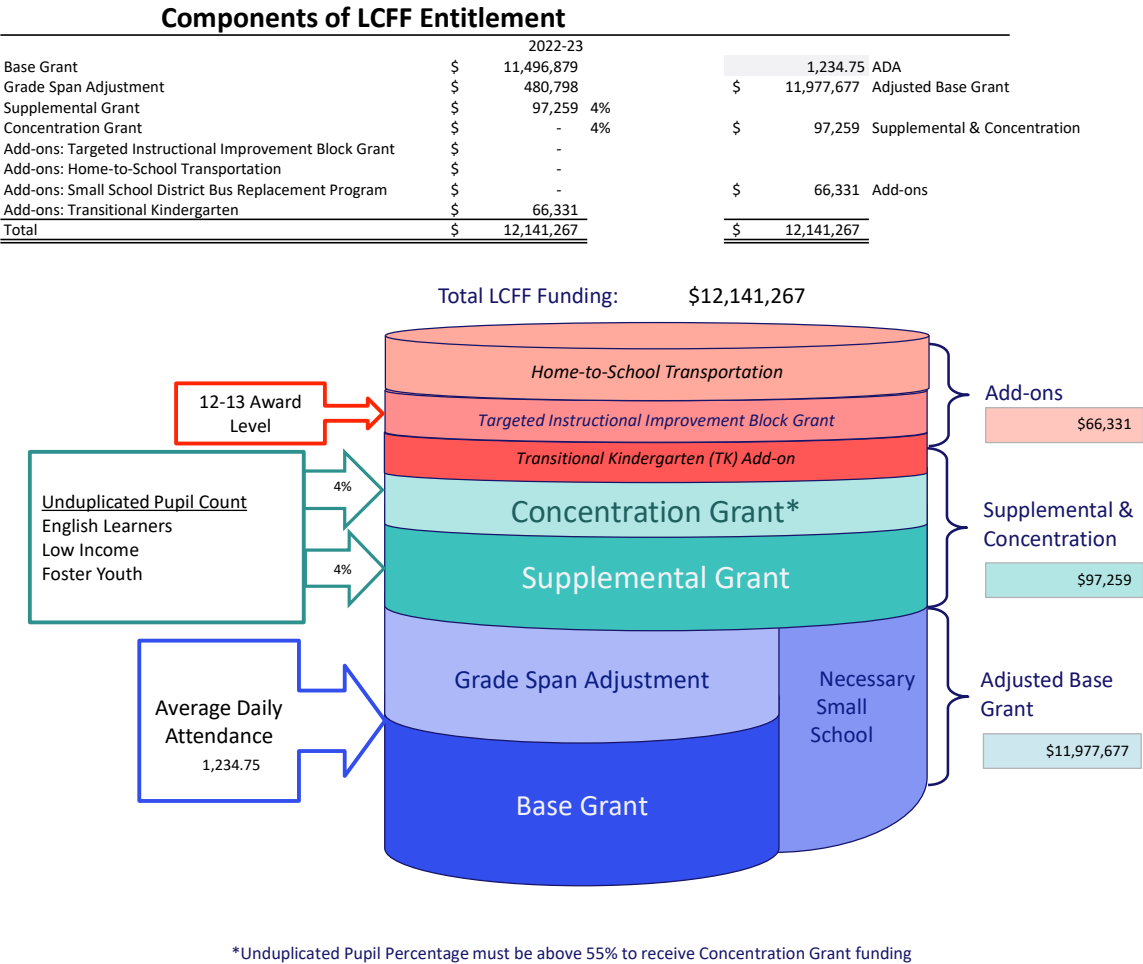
Components of LCFF Entitlement

| | | 2022-23 | | | | |
|---|---|---|---|---|---|---|
| Base Grant | $ | 11,496,879 | | | 1,234.75 | ADA |
| Grade Span Adjustment | $ | 480,798 | | $ | 11,977,677 | Adjusted Base Grant |
| Supplemental Grant | $ | 97,259 | 4% | | | |
| Concentration Grant | $ | - | 4% | $ | 97,259 | Supplemental & Concentration |
| Add-ons: Targeted Instructional Improvement Block Grant | $ | - | | | | |
| Add-ons: Home-to-School Transportation | $ | - | | | | |
| Add-ons: Small School District Bus Replacement Program | $ | - | | $ | 66,331 | Add-ons |
| Add-ons: Transitional Kindergarten | $ | 66,331 | | | | |
| Total | $ | 12,141,267 | | $ | 12,141,267 | |

Total LCFF Funding: $12,141,267

Home-to-School Transportation
Targeted Instructional Improvement Block Grant
Transitional Kindergarten (TK) Add-on
Concentration Grant*
Supplemental Grant
Grade Span Adjustment
Necessary Small School
Base Grant

12-13 Award Level

4%
4%
Unduplicated Pupil Count
English Learners
Low Income
Foster Youth

Average Daily Attendance
1,234.75

Add-ons
$66,331

Supplemental & Concentration
$97,259

Adjusted Base Grant
$11,977,677

*Unduplicated Pupil Percentage must be above 55% to receive Concentration Grant funding